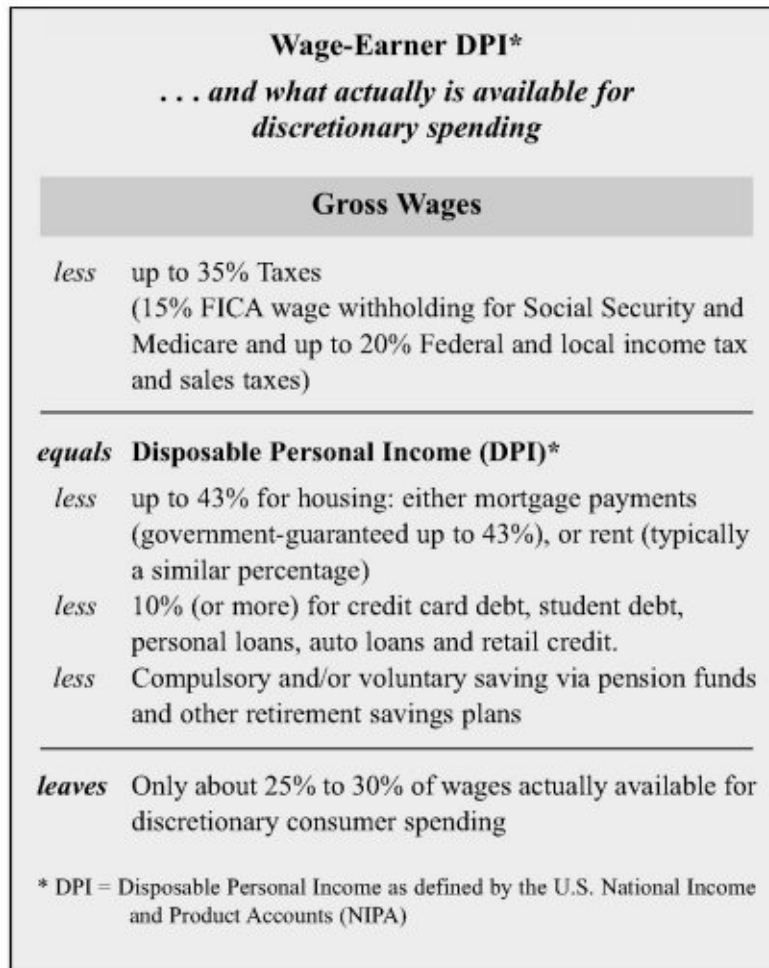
Wage-Earner DPI*

*. . . and what actually is available for discretionary spending*

Gross Wages

*less* up to 35% Taxes (15% FICA wage withholding for Social Security and Medicare and up to 20% Federal and local income tax and sales taxes)

*equals* Disposable Personal Income (DPI)*

*less* up to 43% for housing: either mortgage payments (government-guaranteed up to 43%), or rent (typically a similar percentage)

*less* 10% (or more) for credit card debt, student debt, personal loans, auto loans and retail credit.

*less* Compulsory and/or voluntary saving via pension funds and other retirement savings plans

*leaves* Only about 25% to 30% of wages actually available for discretionary consumer spending

* DPI = Disposable Personal Income as defined by the U.S. National Income and Product Accounts (NIPA)